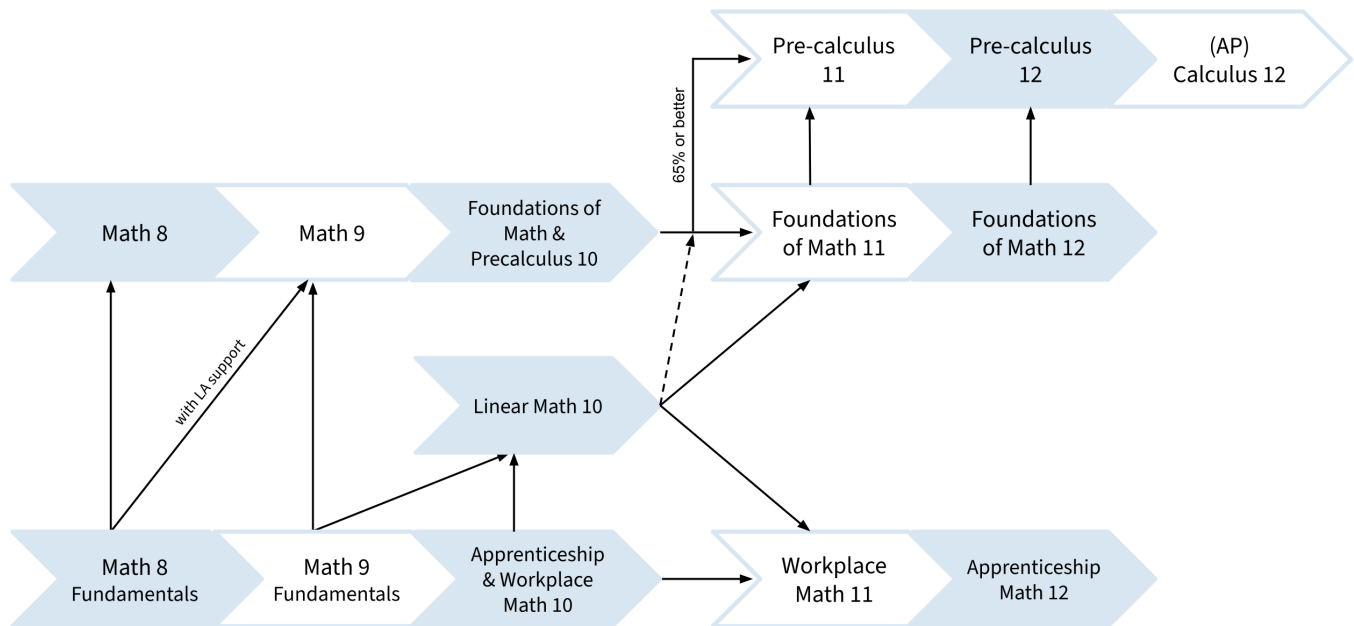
Pre-calculus 11

Pre-calculus 12

(AP) Calculus 12

65% or better

Math 8

Math 9

Foundations of Math & Precalculus 10

Foundations of Math 11

Foundations of Math 12

with LA support

Linear Math 10

Math 8 Fundamentals

Math 9 Fundamentals

Apprenticeship & Workplace Math 10

Workplace Math 11

Apprenticeship Math 12